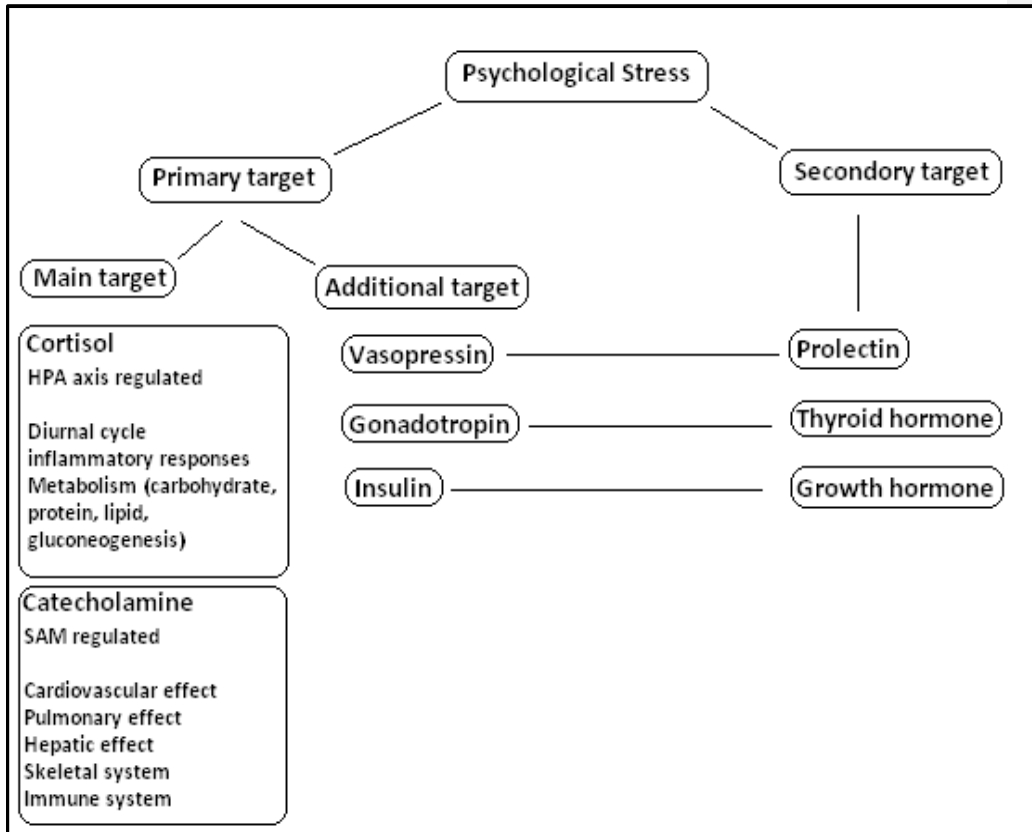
Psychological Stress

Primary target

Secondory target

Main target

Additional target

Cortisol
HPA axis regulated

Diurnal cycle
inflammatory responses
Metabolism (carbohydrate, protein, lipid, gluconeogenesis)

Catecholamine
SAM regulated

Cardiovascular effect
Pulmonary effect
Hepatic effect
Skeletal system
Immune system

Vasopressin

Prolectin

Gonadotropin

Thyroid hormone

Insulin

Growth hormone